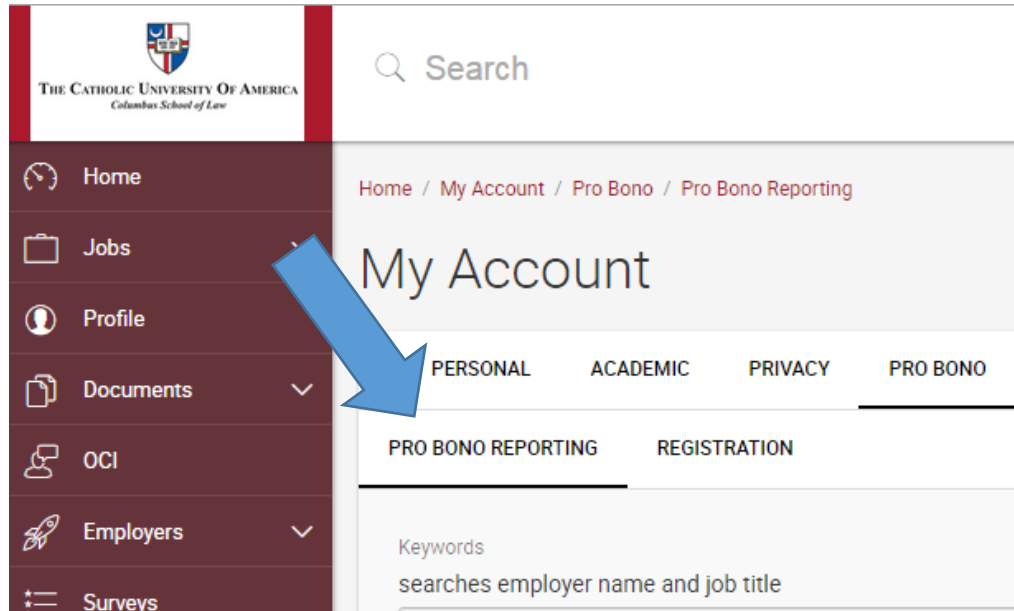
The Catholic University Of America
Columbus School of Law

Search

Home

Jobs

Profile

Documents

OCI

Employers

Surveys

Home / My Account / Pro Bono / Pro Bono Reporting

My Account

PERSONAL ACADEMIC PRIVACY PRO BONO

PRO BONO REPORTING REGISTRATION

Keywords
searches employer name and job title